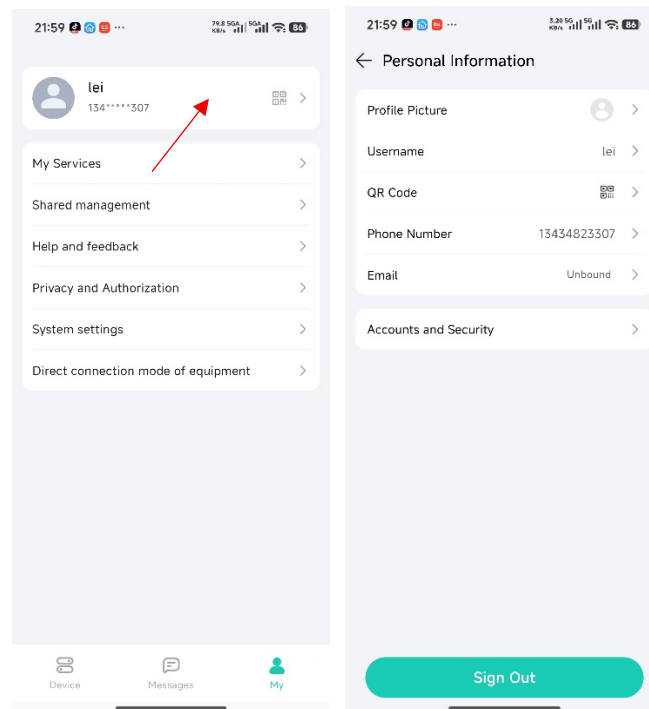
21:59 79.8 KB/s 5GA 5GA 86

lei
134*****307

My Services
Shared management
Help and feedback
Privacy and Authorization
System settings
Direct connection mode of equipment

Device
Messages
My

21:59 3.20 KB/s 5G 5G 86

← Personal Information

Profile Picture
Username lei
QR Code
Phone Number 13434823307
Email Unbound

Accounts and Security

Sign Out